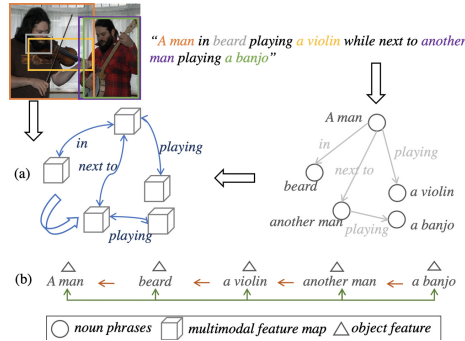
"A man in beard playing a violin while next to another man playing a banjo"

in
next to
playing
playing

(a)

A man
in
playing
next to
beard
a violin
another man
playing
a banjo

(b)
A man ← beard ← a violin ← another man ← a banjo

noun phrases multimodal feature map object feature